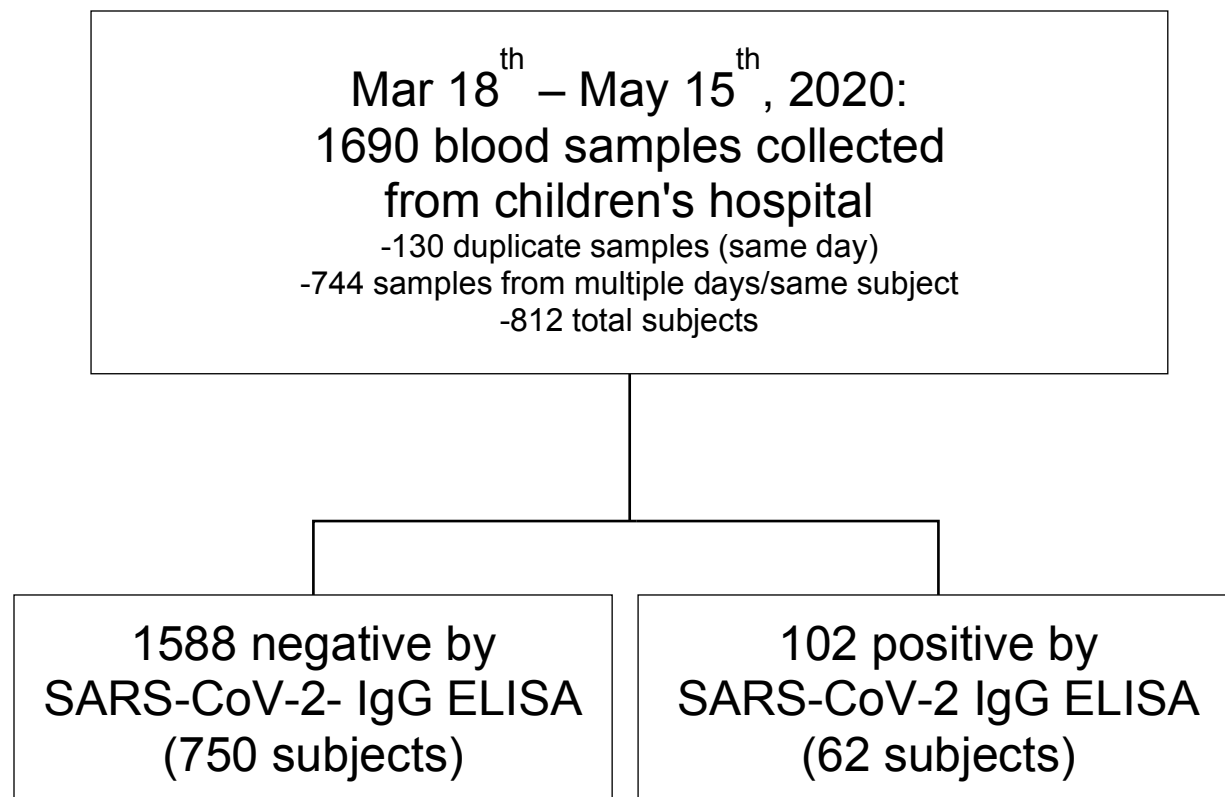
Mar 18$^{th}$ – May 15$^{th}$, 2020:
1690 blood samples collected from children's hospital
-130 duplicate samples (same day)
-744 samples from multiple days/same subject
-812 total subjects

1588 negative by SARS-CoV-2- IgG ELISA (750 subjects)

102 positive by SARS-CoV-2 IgG ELISA (62 subjects)